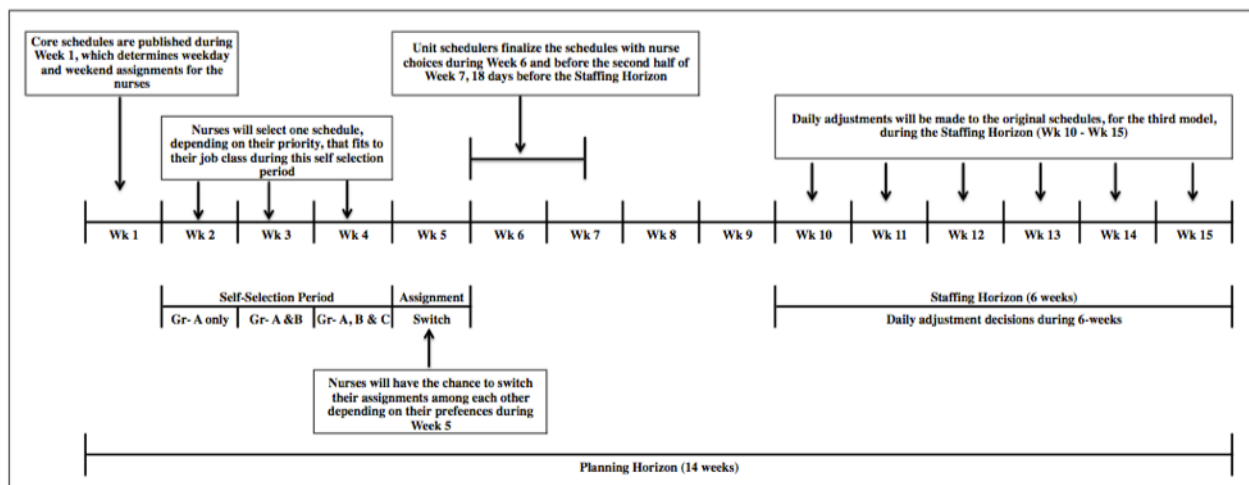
Core schedules are published during Week 1, which determines weekday and weekend assignments for the nurses

Unit schedulers finalize the schedules with nurse choices during Week 6 and before the second half of Week 7, 18 days before the Staffing Horizon

Nurses will select one schedule, depending on their priority, that fits to their job class during this self selection period

Daily adjustments will be made to the original schedules, for the third model, during the Staffing Horizon (Wk 10 - Wk 15)

Wk 1 | Wk 2 | Wk 3 | Wk 4 | Wk 5 | Wk 6 | Wk 7 | Wk 8 | Wk 9 | Wk 10 | Wk 11 | Wk 12 | Wk 13 | Wk 14 | Wk 15

Self-Selection Period

Assignment

Gr- A only

Gr- A &B

Gr- A, B & C

Switch

Staffing Horizon (6 weeks)

Daily adjustment decisions during 6-weeks

Nurses will have the chance to switch their assignments among each other depending on their prefeences during Week 5

Planning Horizon (14 weeks)